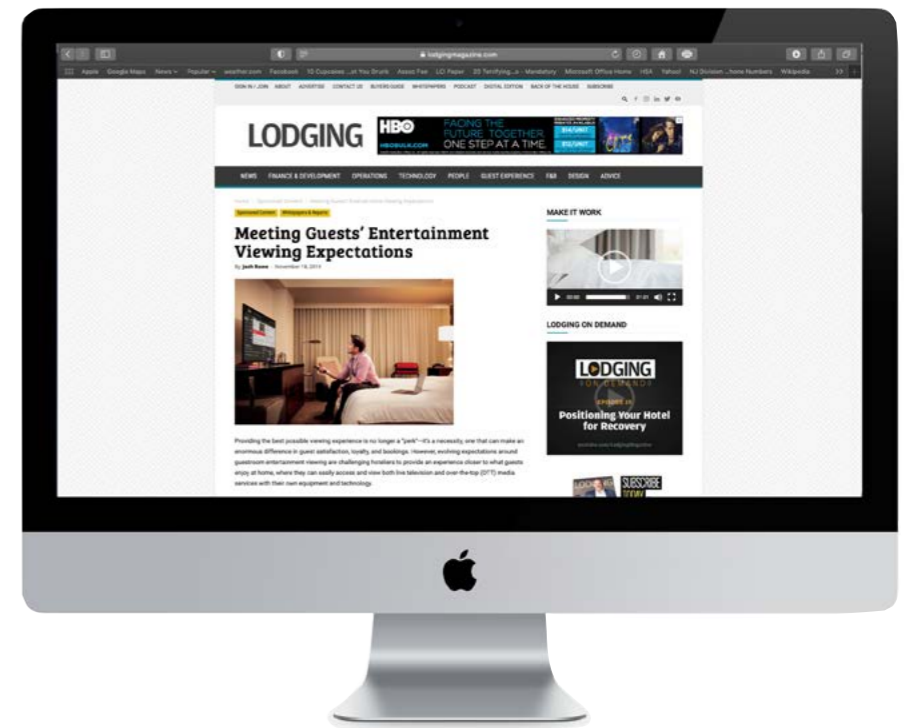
lodgingmagazine.com

Apple Google Maps News Popular weather.com Facebook 10 Cupcakes ...at You Drunk Assoc Fee LCI Paper 20 Terrifying...s - Mandatory Microsoft Office Home HSA Yahoo! NJ Division ...hone Numbers Wikipedia

SIGN IN / JOIN ABOUT ADVERTISE CONTACT US BUYERS GUIDE WHITEPAPERS PODCAST DIGITAL EDITION BACK OF THE HOUSE SUBSCRIBE

LODGING

HBO FACING THE FUTURE. TOGETHER. ONE STEP AT A TIME.

NEWS FINANCE & DEVELOPMENT OPERATIONS TECHNOLOGY PEOPLE GUEST EXPERIENCE F&B DESIGN ADVICE

Sponsored Content Whitepapers & Reports

Meeting Guests' Entertainment Viewing Expectations

By Josh Rowe · November 19, 2019

Providing the best possible viewing experience is no longer a "perk"—it's a necessity, one that can make an enormous difference in guest satisfaction, loyalty, and bookings. However, evolving expectations around guestroom entertainment viewing are challenging hoteliers to provide an experience closer to what guests enjoy at home, where they can easily access and view both live television and over-the-top (OTT) media services with their own equipment and technology.

MAKE IT WORK

LODGING ON DEMAND

LODGING ON DEMAND

Positioning Your Hotel for Recovery

SUBSCRIBE TODAY